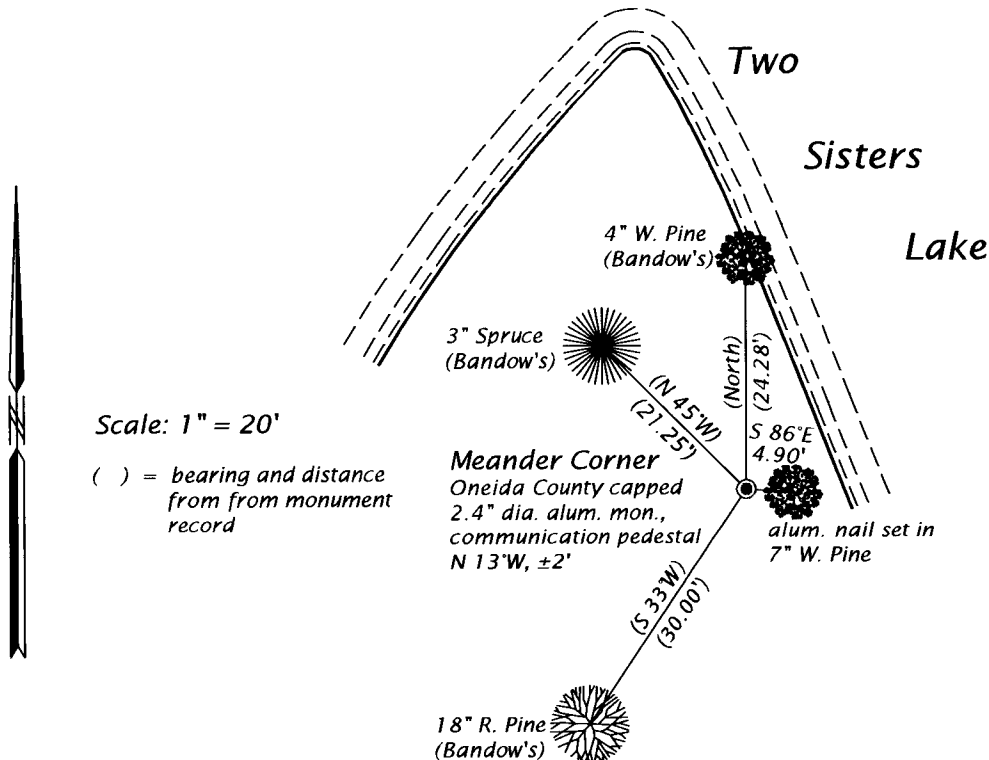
Two

Sisters

Lake

4" W. Pine
(Bandow's)

3" Spruce
(Bandow's)

(N 45°W)
(21.25')

(North)
(24.28')

S 86°E
4.90'

Scale: 1" = 20'

( ) = bearing and distance from from monument record

Meander Corner
Oneida County capped 2.4" dia. alum. mon., communication pedestal N 13°W, ±2'

alum. nail set in 7" W. Pine

(S 33°W)
(30.00')

18" R. Pine
(Bandow's)